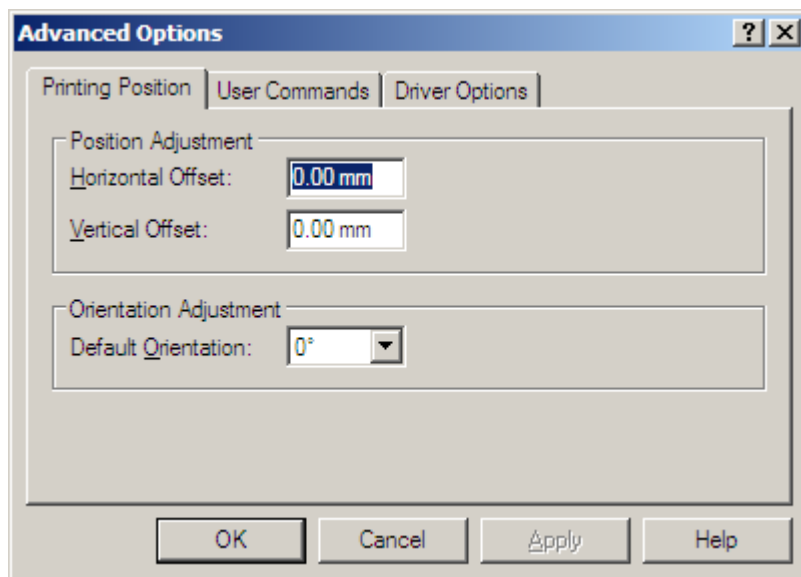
Advanced Options
? X
Printing Position | User Commands | Driver Options

Position Adjustment
Horizontal Offset: 0.00 mm
Vertical Offset: 0.00 mm

Orientation Adjustment
Default Orientation: 0°

OK Cancel Apply Help